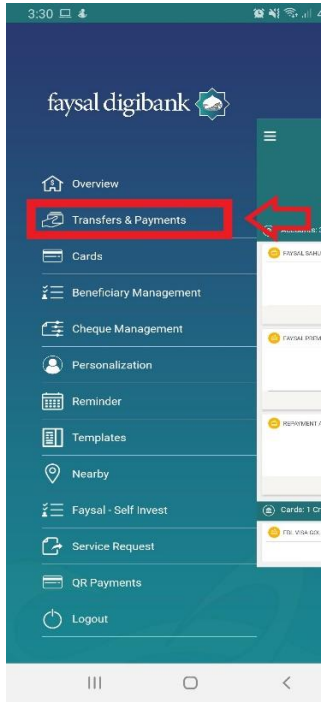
3:30

faysal digibank

Overview
Transfers & Payments
Cards
Beneficiary Management
Cheque Management
Personalization
Reminder
Templates
Nearby
Faysal - Self Invest
Service Request
QR Payments
Logout

FAYSAL SAHU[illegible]
FAYSAL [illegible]
REPAYMENT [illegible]
Cards: 1 C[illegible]
FBL VISA GOL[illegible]